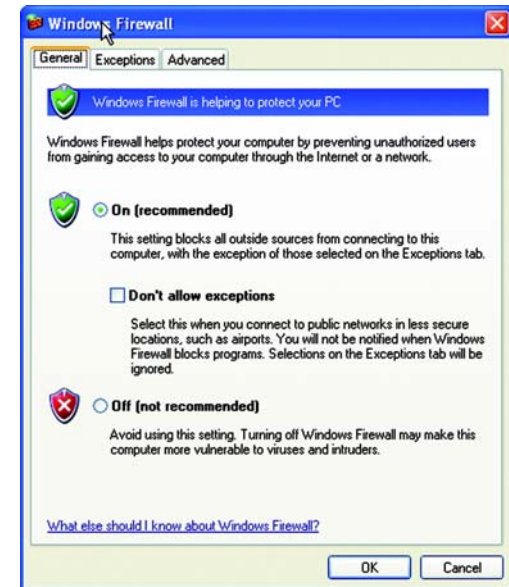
Windows Firewall

General | Exceptions | Advanced

Windows Firewall is helping to protect your PC

Windows Firewall helps protect your computer by preventing unauthorized users from gaining access to your computer through the Internet or a network.

On (recommended)

This setting blocks all outside sources from connecting to this computer, with the exception of those selected on the Exceptions tab.

Don't allow exceptions

Select this when you connect to public networks in less secure locations, such as airports. You will not be notified when Windows Firewall blocks programs. Selections on the Exceptions tab will be ignored.

Off (not recommended)

Avoid using this setting. Turning off Windows Firewall may make this computer more vulnerable to viruses and intruders.

What else should I know about Windows Firewall?

OK | Cancel